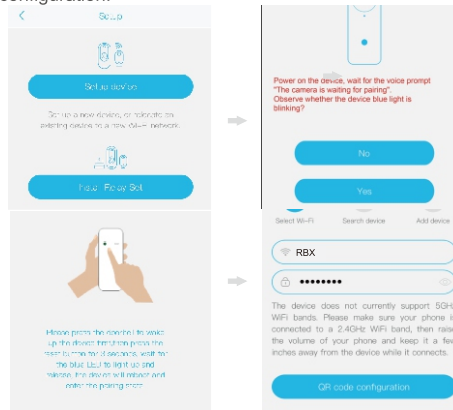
configuration:

Setup

Setup device

Set up a new device, or relocate an existing device to a new Wi-Fi network.

Install Relay Set

Power on the device, wait for the voice prompt "The camera is waiting for pairing". Observe whether the device blue light is blinking?

No

Yes

Please press the doorbell to wake up the device first, then press the reset button for 8 seconds, wait for the blue LED to light up and release, the device will reboot and enter the pairing mode

Select Wi-Fi

Search device

Add device

RBX

••••••••

The device does not currently support 5GHz WiFi bands. Please make sure your phone is connected to a 2.4GHz WiFi band, then raise the volume of your phone and keep it a few inches away from the device while it connects.

QR code configuration